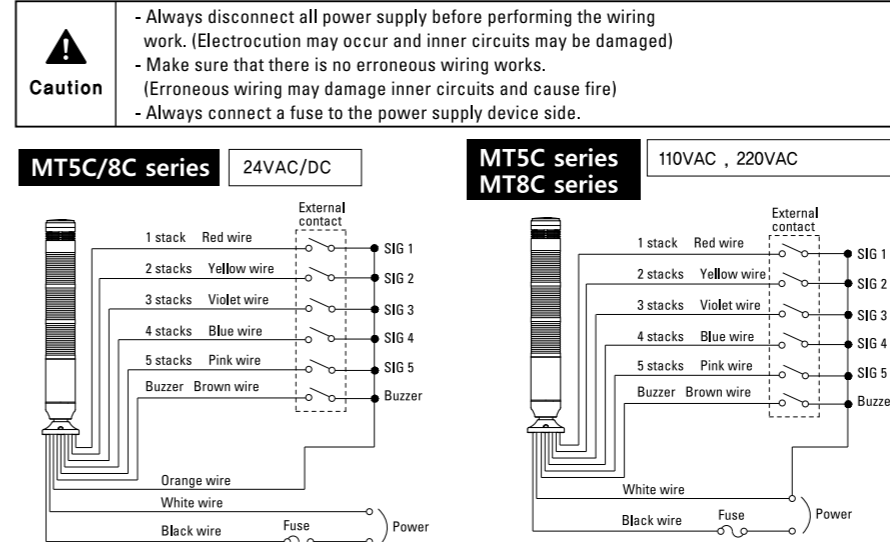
Caution

- Always disconnect all power supply before performing the wiring work. (Electrocution may occur and inner circuits may be damaged)
- Make sure that there is no erroneous wiring works. (Erroneous wiring may damage inner circuits and cause fire)
- Always connect a fuse to the power supply device side.

MT5C/8C series 24VAC/DC

External contact

1 stack Red wire
2 stacks Yellow wire
3 stacks Violet wire
4 stacks Blue wire
5 stacks Pink wire
Buzzer Brown wire

SIG 1
SIG 2
SIG 3
SIG 4
SIG 5
Buzzer

Orange wire
White wire
Black wire
Fuse
Power

MT5C series
MT8C series
110VAC , 220VAC

External contact

1 stack Red wire
2 stacks Yellow wire
3 stacks Violet wire
4 stacks Blue wire
5 stacks Pink wire
Buzzer Brown wire

SIG 1
SIG 2
SIG 3
SIG 4
SIG 5
Buzze

White wire
Black wire
Fuse
Power